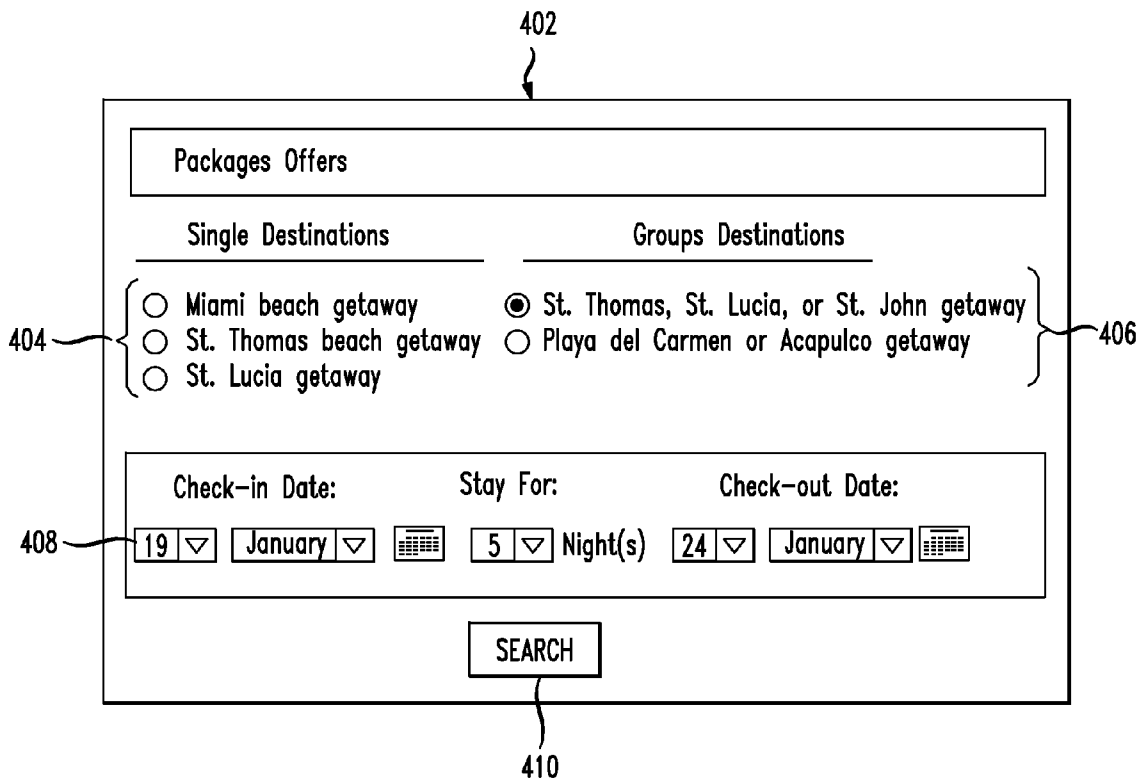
402

Packages Offers

Single Destinations

Groups Destinations

404

Miami beach getaway
St. Thomas beach getaway
St. Lucia getaway

St. Thomas, St. Lucia, or St. John getaway
Playa del Carmen or Acapulco getaway

406

Check-in Date:

Stay For:

Check-out Date:

408

19 January 5 Night(s) 24 January

SEARCH

410